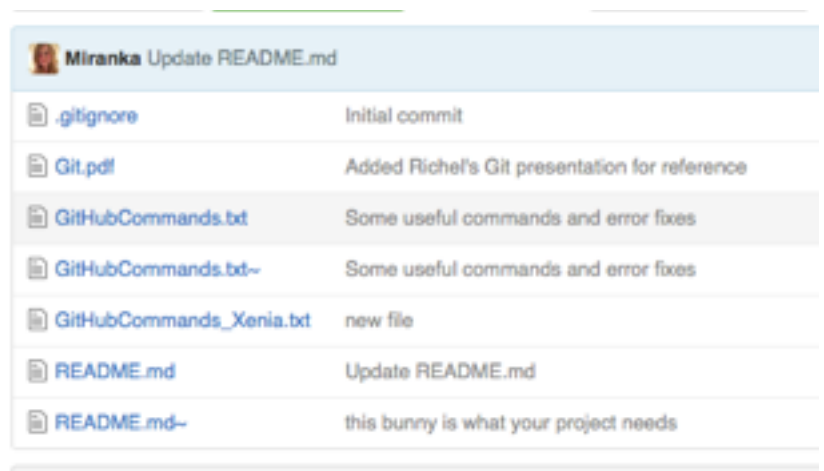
Miranka Update README.md

| | |
|---|---|
| .gitignore | Initial commit |
| Git.pdf | Added Richel's Git presentation for reference |
| GitHubCommands.txt | Some useful commands and error fixes |
| GitHubCommands.txt~ | Some useful commands and error fixes |
| GitHubCommands_Xenia.txt | new file |
| README.md | Update README.md |
| README.md~ | this bunny is what your project needs |